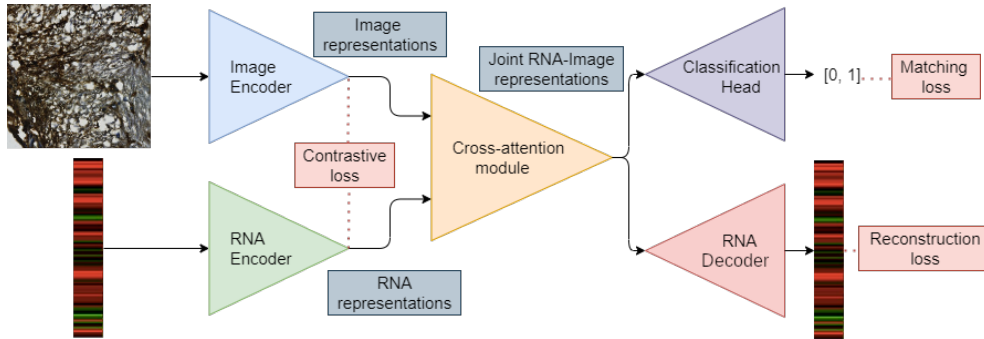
Image representations

Image Encoder

Joint RNA-Image representations

Classification Head

[0, 1]

Matching loss

Contrastive loss

Cross-attention module

RNA Encoder

RNA Decoder

Reconstruction loss

RNA representations